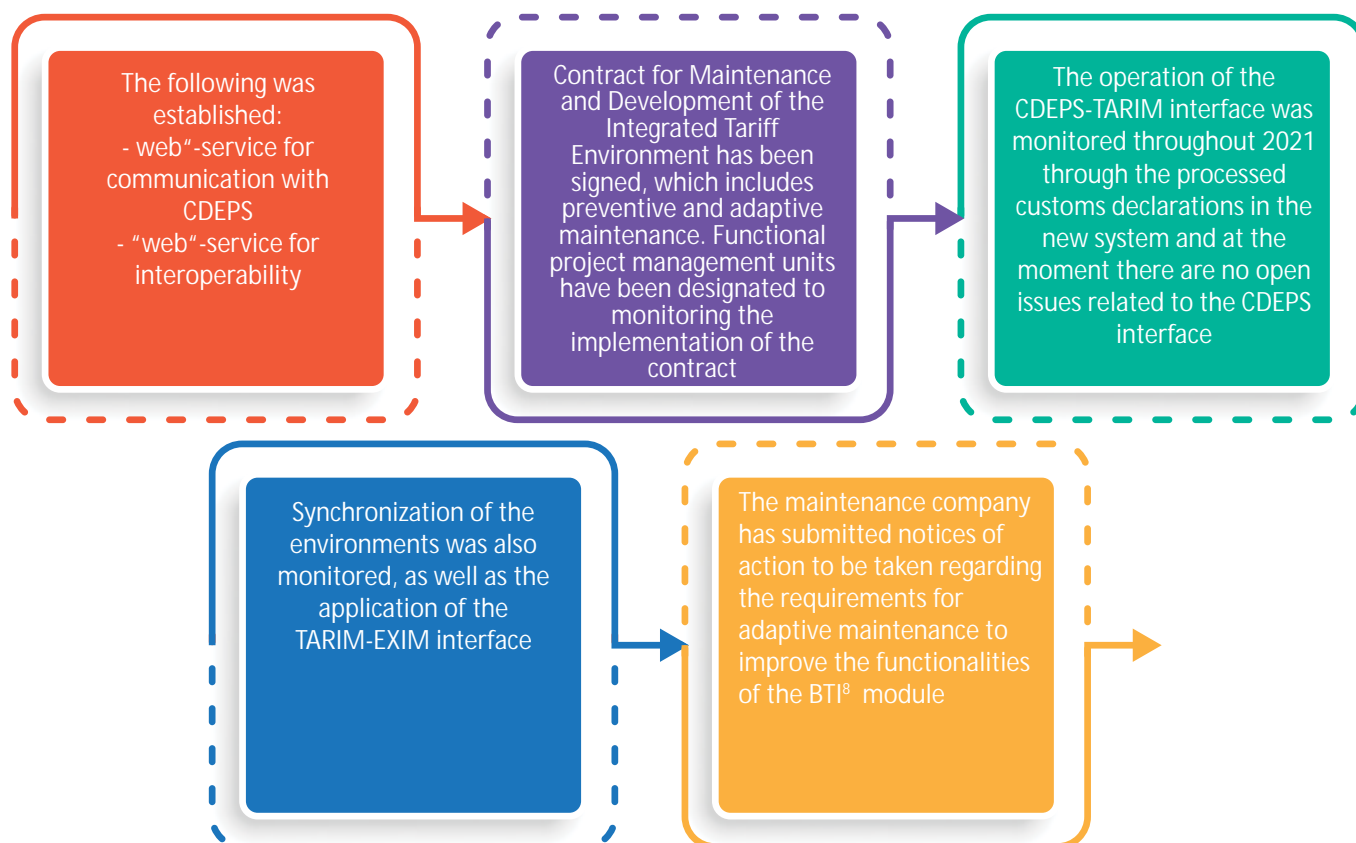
The following was established:
- web"-service for communication with CDEPS
- "web"-service for interoperability

Contract for Maintenance and Development of the Integrated Tariff Environment has been signed, which includes preventive and adaptive maintenance. Functional project management units have been designated to monitoring the implementation of the contract

The operation of the CDEPS-TARIM interface was monitored throughout 2021 through the processed customs declarations in the new system and at the moment there are no open issues related to the CDEPS interface

Synchronization of the environments was also monitored, as well as the application of the TARIM-EXIM interface

The maintenance company has submitted notices of action to be taken regarding the requirements for adaptive maintenance to improve the functionalities of the BTI$^{8}$ module